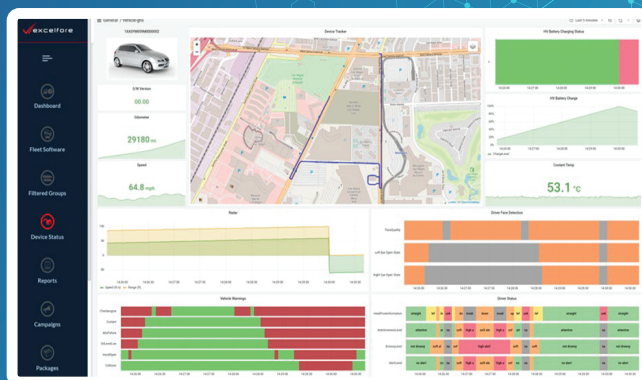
excelfore

Dashboard

Fleet Software

Filtered Groups

Device Status

Reports

Campaigns

Packages

General / Vehicle gfx

Last 5 minutes

1XX0790DNB000092

S/W Version

00.00

Odometer

29180 mi

Speed

64.8 mph

Device Tracker

HV Battery Charging Status

HV Battery Charge

Coolant Temp

53.1 °C

Radar

Driver Face Detection

FaceQuality

Left Eye Open State

Right Eye Open State

Vehicle Warnings

Driver Status

drowsy

attentive

no alert

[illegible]